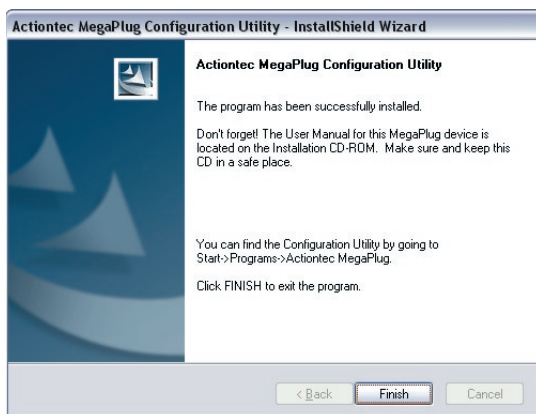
Actiontec MegaPlug Configuration Utility - InstallShield Wizard

Actiontec MegaPlug Configuration Utility

The program has been successfully installed.

Don't forget! The User Manual for this MegaPlug device is located on the Installation CD-ROM. Make sure and keep this CD in a safe place.

You can find the Configuration Utility by going to Start->Programs->Actiontec MegaPlug.

Click FINISH to exit the program.

< Back

Finish

Cancel